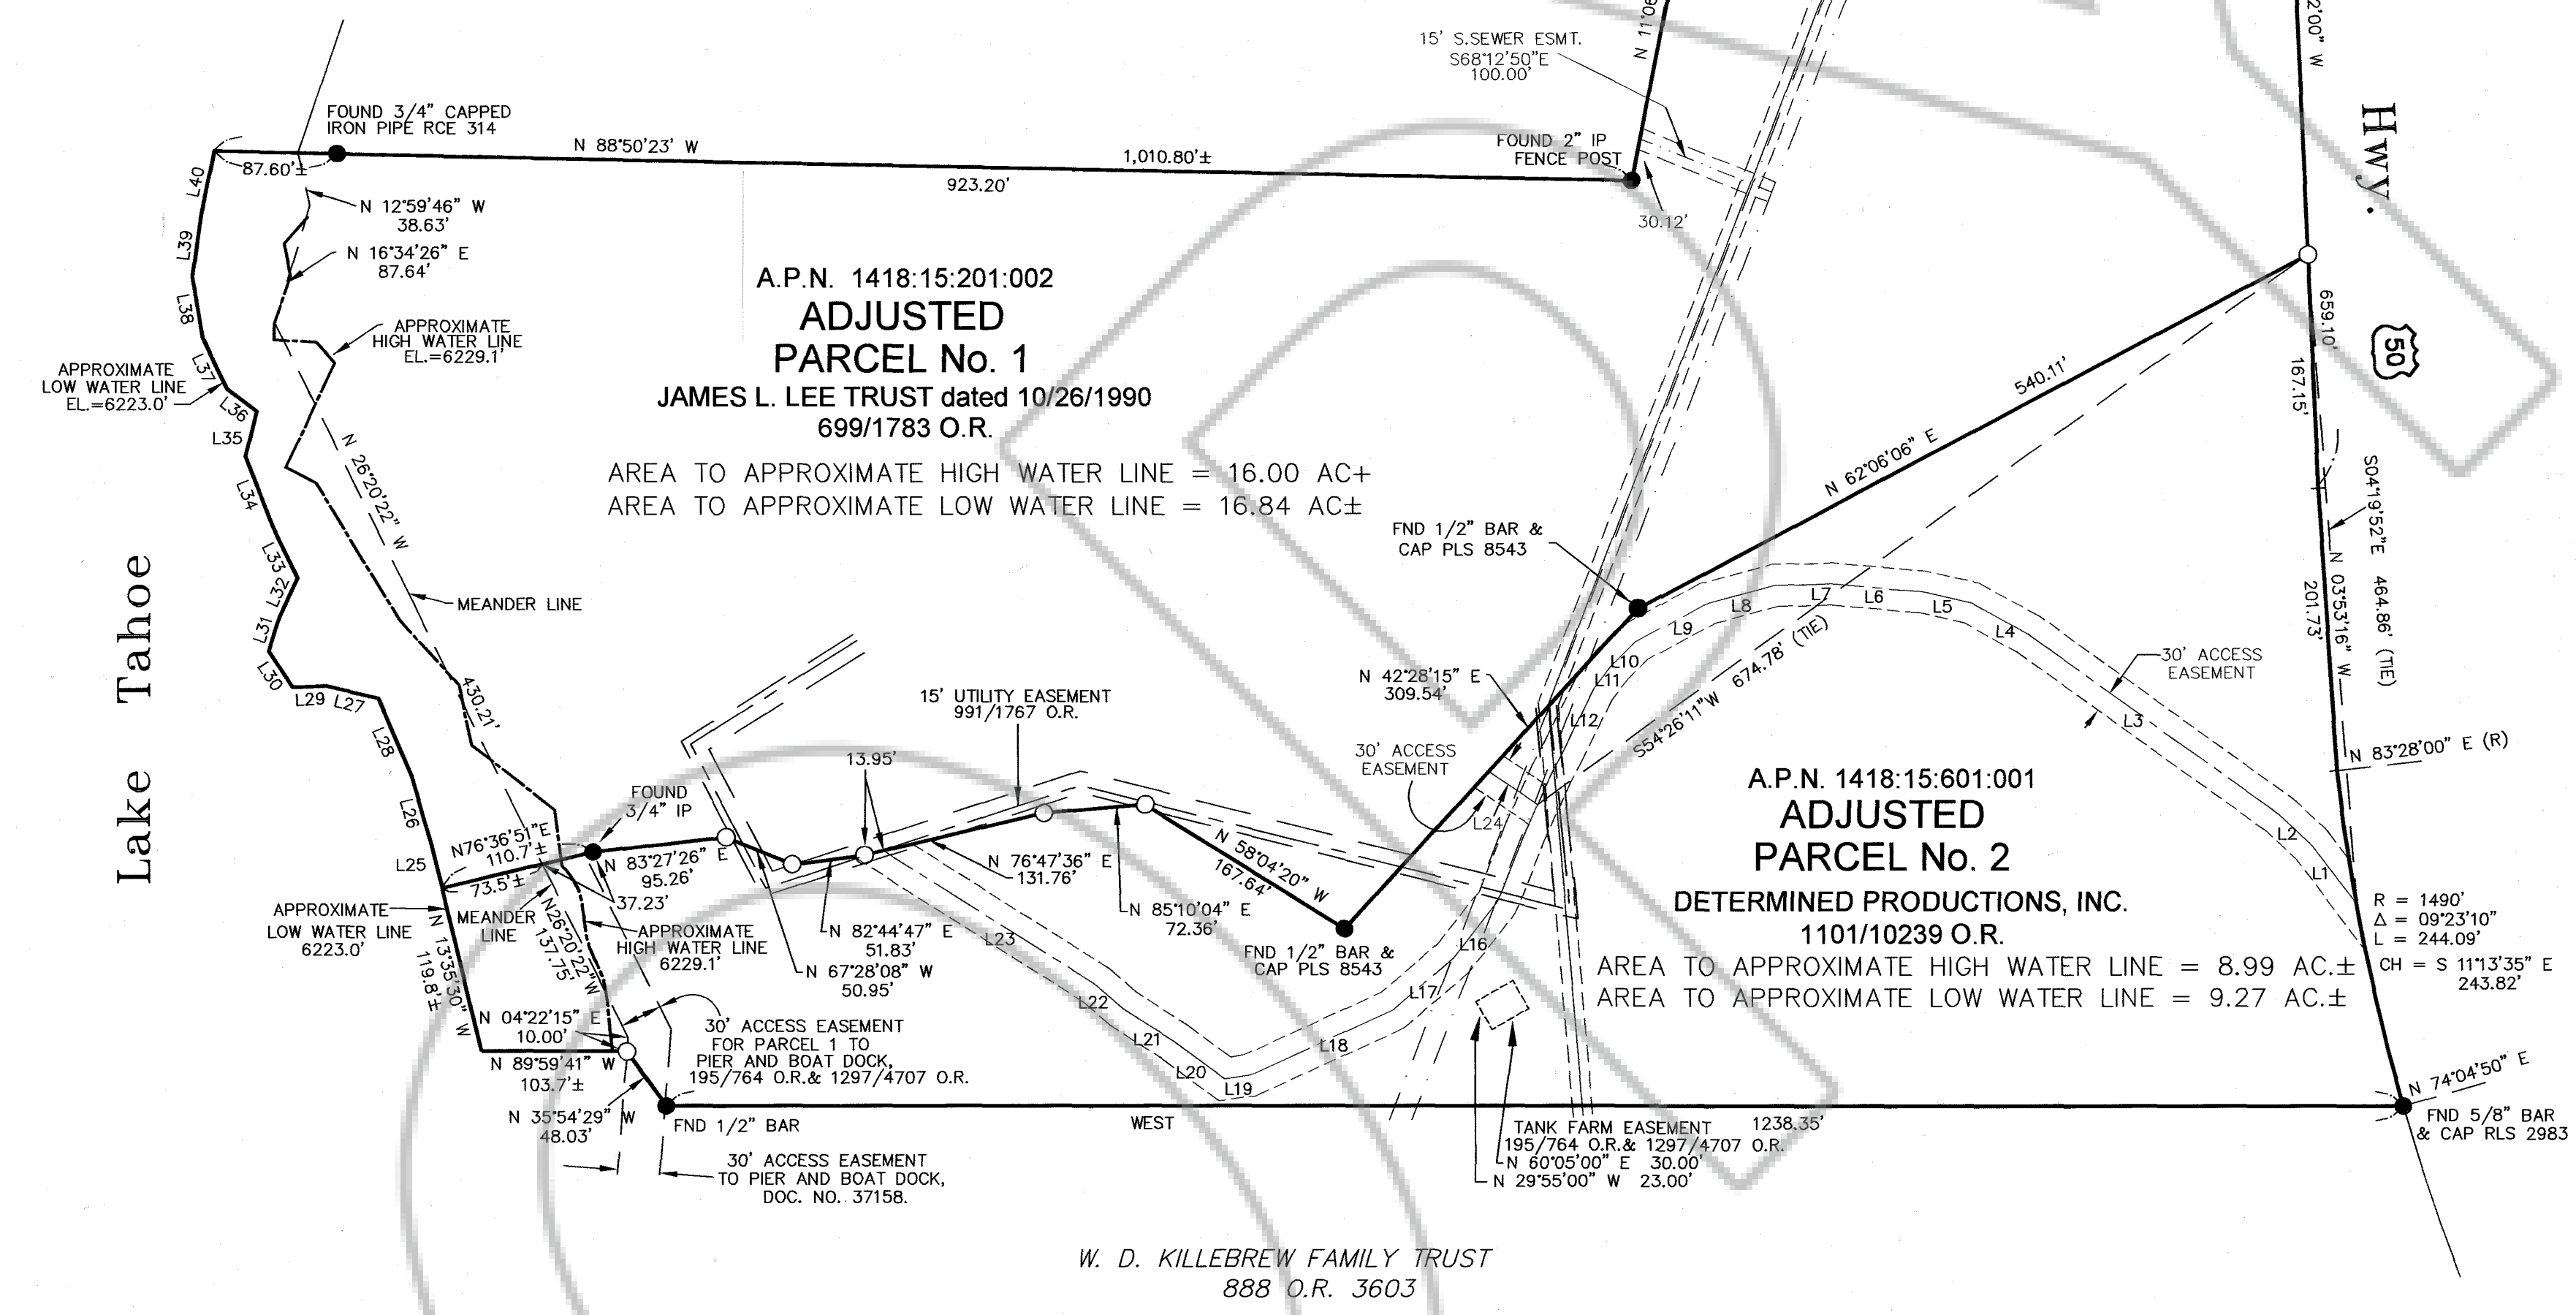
FOUND 3/4" CAPPED IRON PIPE RCE 314

N 88°50'23' W

1,010.80'±

923.20'

15' S.SEWER ESMT.
S68°12'50"E
100.00'

FOUND 2" IP FENCE POST

30.12'

N 11°06

2'00" W

Hwy.

50

87.60'±

L40

N 12°59'46" W
38.63'

N 16°34'26" E
87.64'

L39

L38

APPROXIMATE HIGH WATER LINE EL.=6229.1'

APPROXIMATE LOW WATER LINE EL.=6223.0'

L37

L36

L35

L34

L33

L32

L31

L30

L29 L27

L28

L26

L25

A.P.N. 1418:15:201:002
ADJUSTED
PARCEL No. 1
JAMES L. LEE TRUST dated 10/26/1990
699/1783 O.R.

AREA TO APPROXIMATE HIGH WATER LINE = 16.00 AC+
AREA TO APPROXIMATE LOW WATER LINE = 16.84 AC±

N 26°20'22" W

MEANDER LINE

430.21'

Lake Tahoe

540.11'

N 62°06'06" E

659.10'

167.15'

S04°19'52"E

FND 1/2" BAR & CAP PLS 8543

N 03°53'16" W

201.73'

464.86' (TIE)

L8 L7 L6 L5

L9 L4

L10

L11

S54°26'11"W 674.78' (TIE)

30' ACCESS EASEMENT

L3

N 42°28'15" E
309.54'

L12

15' UTILITY EASEMENT
991/1767 O.R.

30' ACCESS EASEMENT

N 83°28'00" E (R)

13.95'

FOUND 3/4" IP

L24

A.P.N. 1418:15:601:001
ADJUSTED
PARCEL No. 2
DETERMINED PRODUCTIONS, INC.
1101/10239 O.R.

N76°36'51"E
110.7'±

N 83°27'26" E
95.26'

N 76°47'36" E
131.76'

N 58°04'20" W
167.64'

L2

L1

73.5'±

37.23'

MEANDER LINE

N 26°20'22" W
137.75'

APPROXIMATE HIGH WATER LINE 6229.1'

N 82°44'47" E
51.83'

N 67°28'08" W
50.95'

N 85°10'04" E
72.36'

L23

FND 1/2" BAR & CAP PLS 8543

L16

R = 1490'
Δ = 09°23'10"
L = 244.09'
CH = S 11°13'35" E
243.82'

APPROXIMATE LOW WATER LINE 6223.0'

N 13°35'30" W
119.8'±

AREA TO APPROXIMATE HIGH WATER LINE = 8.99 AC.±
AREA TO APPROXIMATE LOW WATER LINE = 9.27 AC.±

L17

L22

N 04°22'15" E
10.00'

30' ACCESS EASEMENT FOR PARCEL 1 TO PIER AND BOAT DOCK, 195/764 O.R.& 1297/4707 O.R.

L21

L18

N 89°59'41" W
103.7'±

L20

L19

N 74°04'50" E

N 35°54'29" W
48.03'

FND 1/2" BAR

WEST

1238.35'

TANK FARM EASEMENT
195/764 O.R.& 1297/4707 O.R.
N 60°05'00" E 30.00'
N 29°55'00" W 23.00'

FND 5/8" BAR & CAP RLS 2983

30' ACCESS EASEMENT TO PIER AND BOAT DOCK, DOC. NO. 37158.

W. D. KILLEBREW FAMILY TRUST
888 O.R. 3603